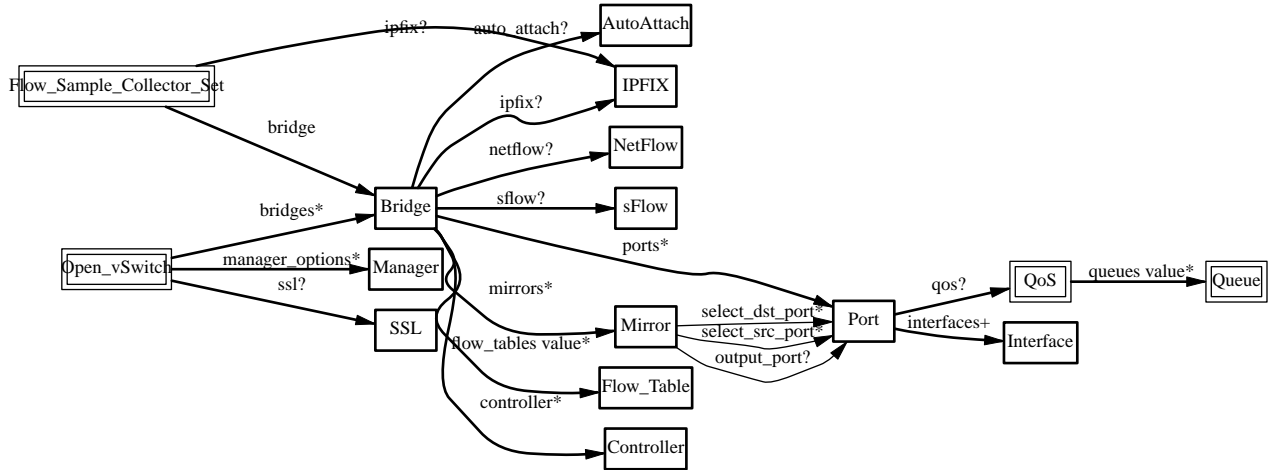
Flow_Sample_Collector_Set
ipfix?
auto_attach?
AutoAttach
IPFIX
ipfix?
bridge
netflow?
NetFlow
sflow?
sFlow
bridges*
Bridge
ports*
Open_vSwitch
manager_options*
Manager
ssl?
SSL
mirrors*
Mirror
select_dst_port*
select_src_port*
output_port?
Port
qos?
QoS
queues value*
Queue
interfaces+
Interface
flow_tables value*
Flow_Table
controller*
Controller